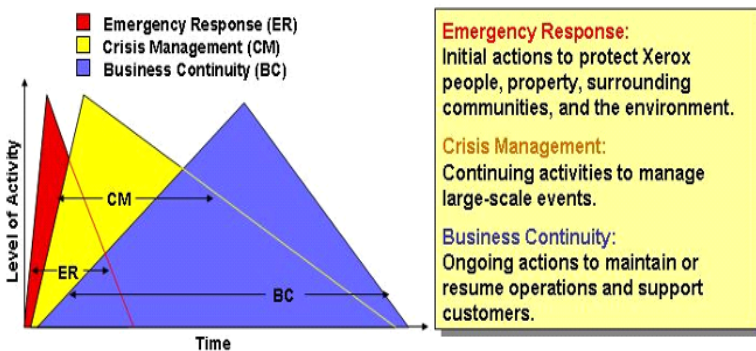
Emergency Response (ER)
Crisis Management (CM)
Business Continuity (BC)

Level of Activity

CM

ER

BC

Time

Emergency Response:
Initial actions to protect Xerox people, property, surrounding communities, and the environment.

Crisis Management:
Continuing activities to manage large-scale events.

Business Continuity:
Ongoing actions to maintain or resume operations and support customers.